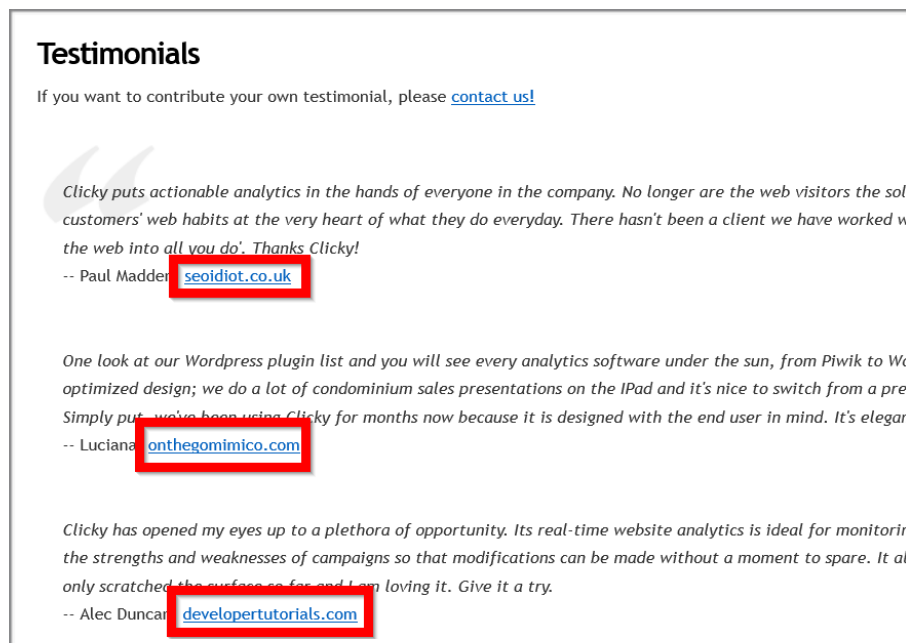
Testimonials

If you want to contribute your own testimonial, please contact us!

Clicky puts actionable analytics in the hands of everyone in the company. No longer are the web visitors the sol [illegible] customers' web habits at the very heart of what they do everyday. There hasn't been a client we have worked w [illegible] the web into all you do'. Thanks Clicky!
-- Paul Madder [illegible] seoidiot.co.uk

One look at our Wordpress plugin list and you will see every analytics software under the sun, from Piwik to Wo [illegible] optimized design; we do a lot of condominium sales presentations on the IPad and it's nice to switch from a pre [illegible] Simply put, we've been using Clicky for months now because it is designed with the end user in mind. It's elegar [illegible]
-- Luciana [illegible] onthegomimico.com

Clicky has opened my eyes up to a plethora of opportunity. Its real-time website analytics is ideal for monitorir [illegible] the strengths and weaknesses of campaigns so that modifications can be made without a moment to spare. It al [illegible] only scratched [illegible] and I am loving it. Give it a try.
-- Alec Duncar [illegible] developertutorials.com